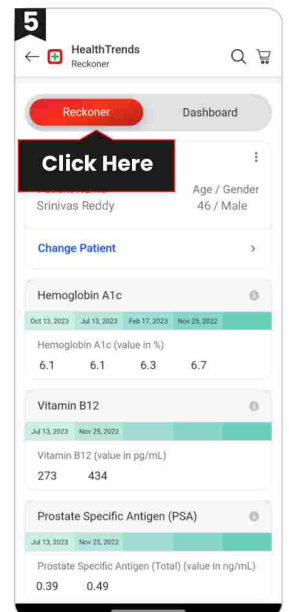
5

HealthTrends
Reckoner

Reckoner | Dashboard

Click Here

Age / Gender
Srinivas Reddy 46 / Male

Change Patient

Hemoglobin A1c

Oct 13, 2023 Jul 13, 2023 Feb 17, 2023 Nov 25, 2022

Hemoglobin A1c (value in %)
6.1 6.1 6.3 6.7

Vitamin B12

Jul 13, 2023 Nov 25, 2022

Vitamin B12 (value in pg/mL)
273 434

Prostate Specific Antigen (PSA)

Jul 13, 2023 Nov 25, 2022

Prostate Specific Antigen (Total) (value in ng/mL)
0.39 0.49